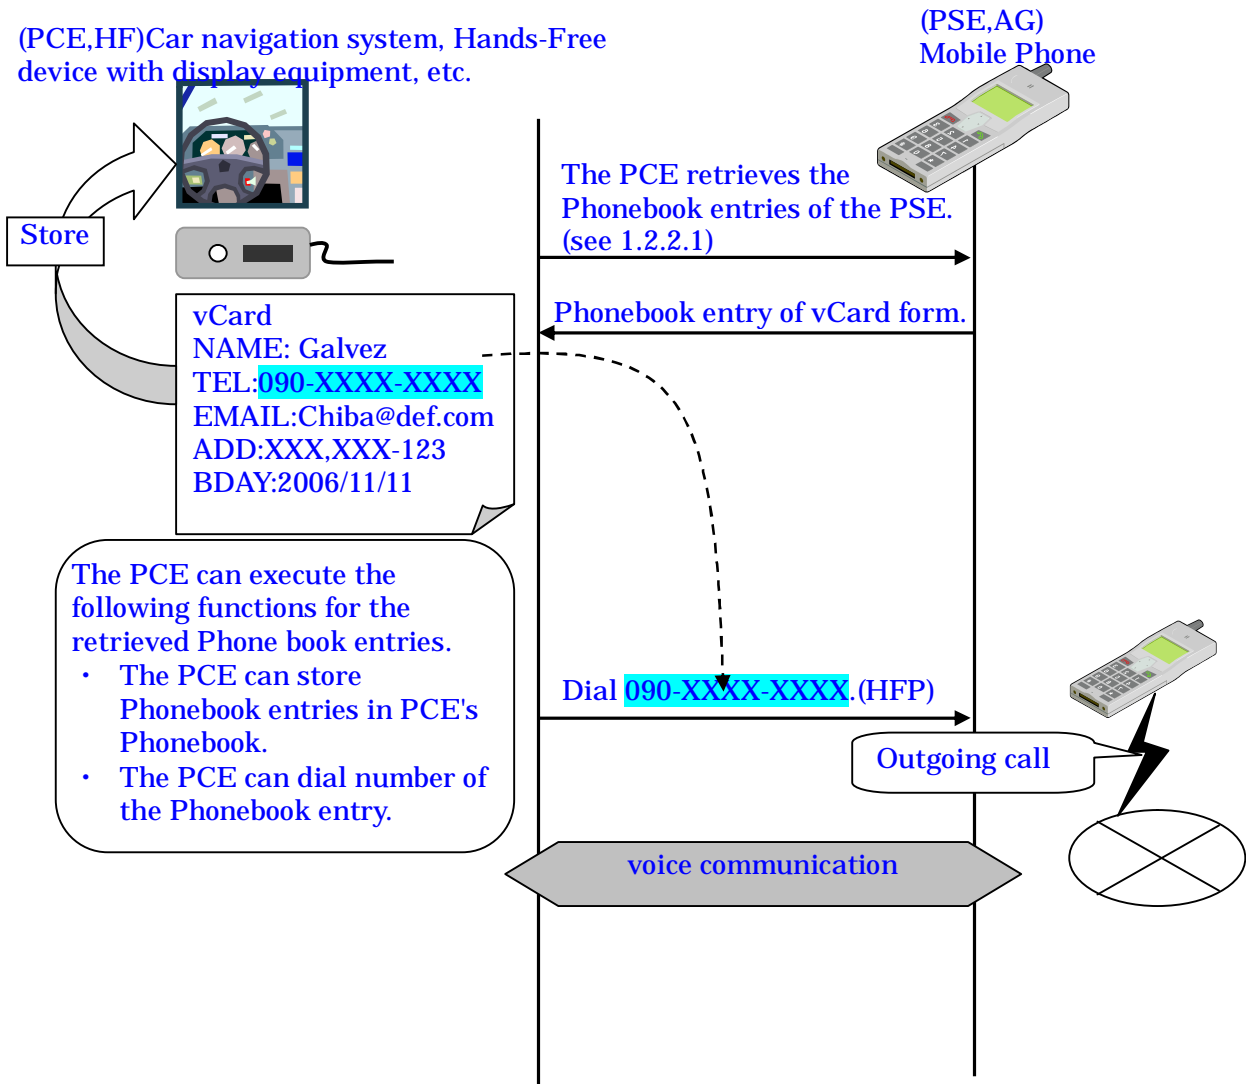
(PCE,HF)Car navigation system, Hands-Free device with display equipment, etc.

(PSE,AG)
Mobile Phone

Store

The PCE retrieves the Phonebook entries of the PSE. (see 1.2.2.1)

Phonebook entry of vCard form.

vCard
NAME: Galvez
TEL:090-XXXX-XXXX
EMAIL:Chiba@def.com
ADD:XXX,XXX-123
BDAY:2006/11/11

The PCE can execute the following functions for the retrieved Phone book entries.
・ The PCE can store Phonebook entries in PCE's Phonebook.
・ The PCE can dial number of the Phonebook entry.

Dial 090-XXXX-XXXX.(HFP)

Outgoing call

voice communication